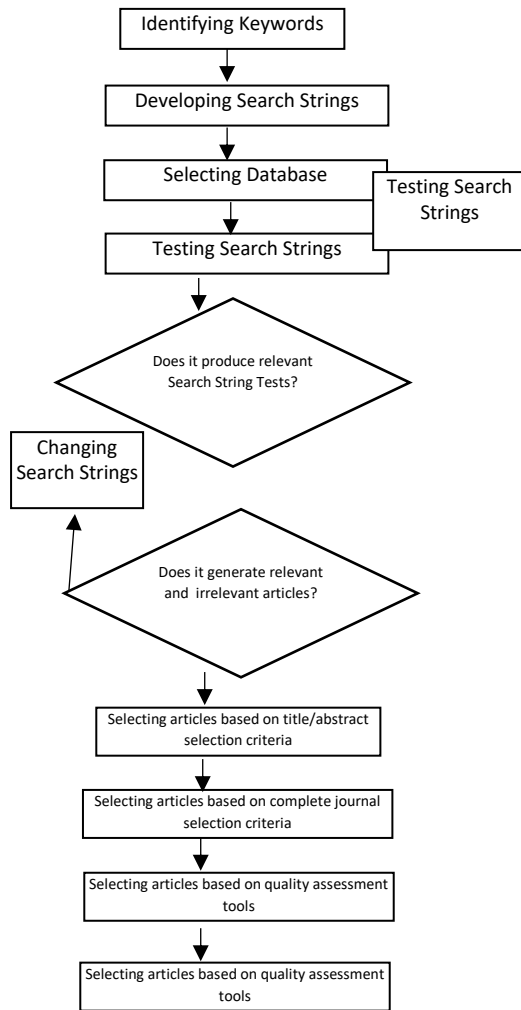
Identifying Keywords

Developing Search Strings

Selecting Database

Testing Search Strings

Testing Search Strings

Does it produce relevant Search String Tests?

Changing Search Strings

Does it generate relevant and irrelevant articles?

Selecting articles based on title/abstract selection criteria

Selecting articles based on complete journal selection criteria

Selecting articles based on quality assessment tools

Selecting articles based on quality assessment tools